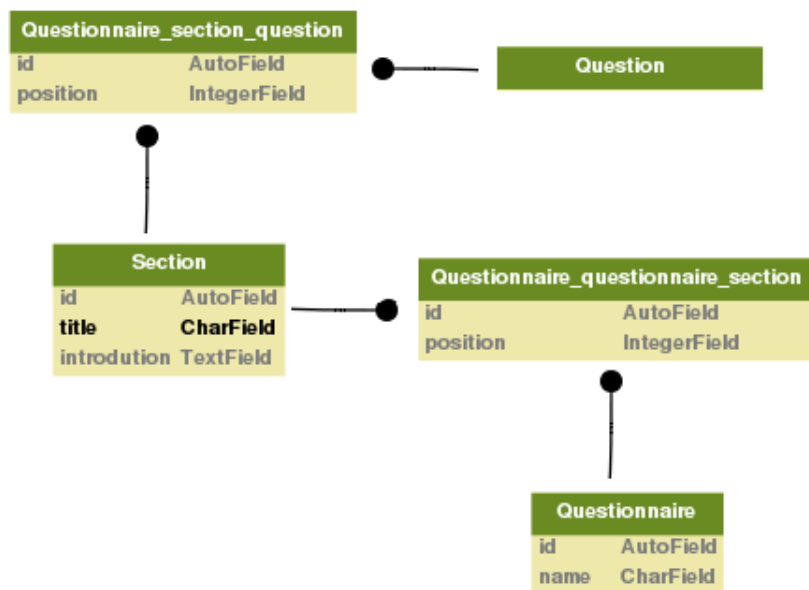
Questionnaire_section_question

| id | AutoField |
|---|---|
| position | IntegerField |

Question

Section

| id | AutoField |
|---|---|
| title | CharField |
| introdution | TextField |

Questionnaire_questionnaire_section

| id | AutoField |
|---|---|
| position | IntegerField |

Questionnaire

| id | AutoField |
|---|---|
| name | CharField |